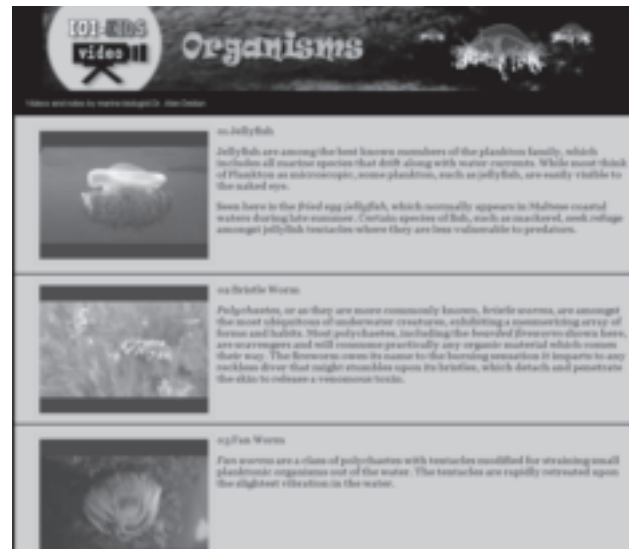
101 KIDS video

Organisms

Videos and notes by marine biologist Dr. Alan Deidun

01 Jellyfish

Jellyfish are among the best known members of the plankton family, which includes all marine species that drift along with water currents. While most think of Plankton as microscopic, some plankton, such as jellyfish, are easily visible to the naked eye.

Seen here is the fried egg jellyfish, which normally appears in Maltese coastal waters during late summer. Certain species of fish, such as mackerel, seek refuge amongst jellyfish tentacles where they are less vulnerable to predators.

02 Bristle Worm

Polychaetes, or as they are more commonly known, bristle worms, are amongst the most ubiquitous of underwater creatures, exhibiting a mesmerizing array of forms and habits. Most polychaetes, including the bearded fireworm shown here, are scavengers and will consume practically any organic material which comes their way. The fireworm owes its name to the burning sensation it imparts to any reckless diver that might stumbles upon its bristles, which detach and penetrate the skin to release a venomous toxin.

03 Fan Worm

Fan worms are a class of polychaetes with tentacles modified for straining small planktonic organisms out of the water. The tentacles are rapidly retreated upon the slightest vibration in the water.